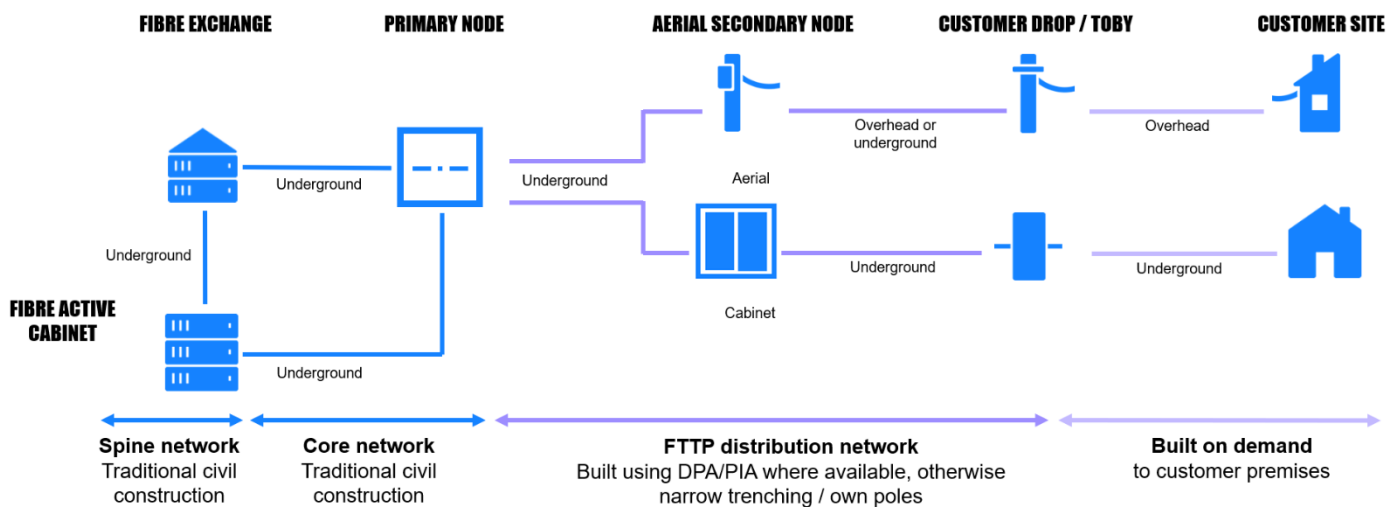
FIBRE EXCHANGE

PRIMARY NODE

AERIAL SECONDARY NODE

CUSTOMER DROP / TOBY

CUSTOMER SITE

Underground

Underground

Overhead or underground

Overhead

Aerial

Underground

FIBRE ACTIVE CABINET

Underground

Underground

Cabinet

Underground

Spine network
Traditional civil construction

Core network
Traditional civil construction

FTTP distribution network
Built using DPA/PIA where available, otherwise narrow trenching / own poles

Built on demand
to customer premises